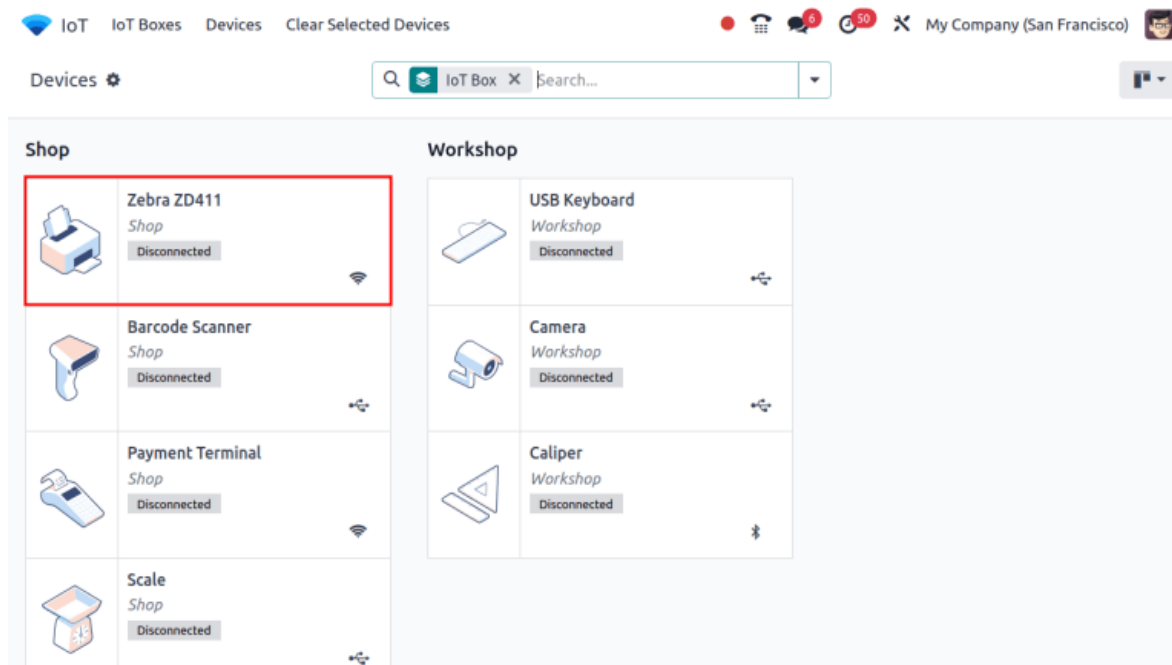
IoT IoT Boxes Devices Clear Selected Devices 6 50 My Company (San Francisco)

Devices

IoT Box × Search...

Shop

Zebra ZD411
Shop
Disconnected

Barcode Scanner
Shop
Disconnected

Payment Terminal
Shop
Disconnected

Scale
Shop
Disconnected

Workshop

USB Keyboard
Workshop
Disconnected

Camera
Workshop
Disconnected

Caliper
Workshop
Disconnected